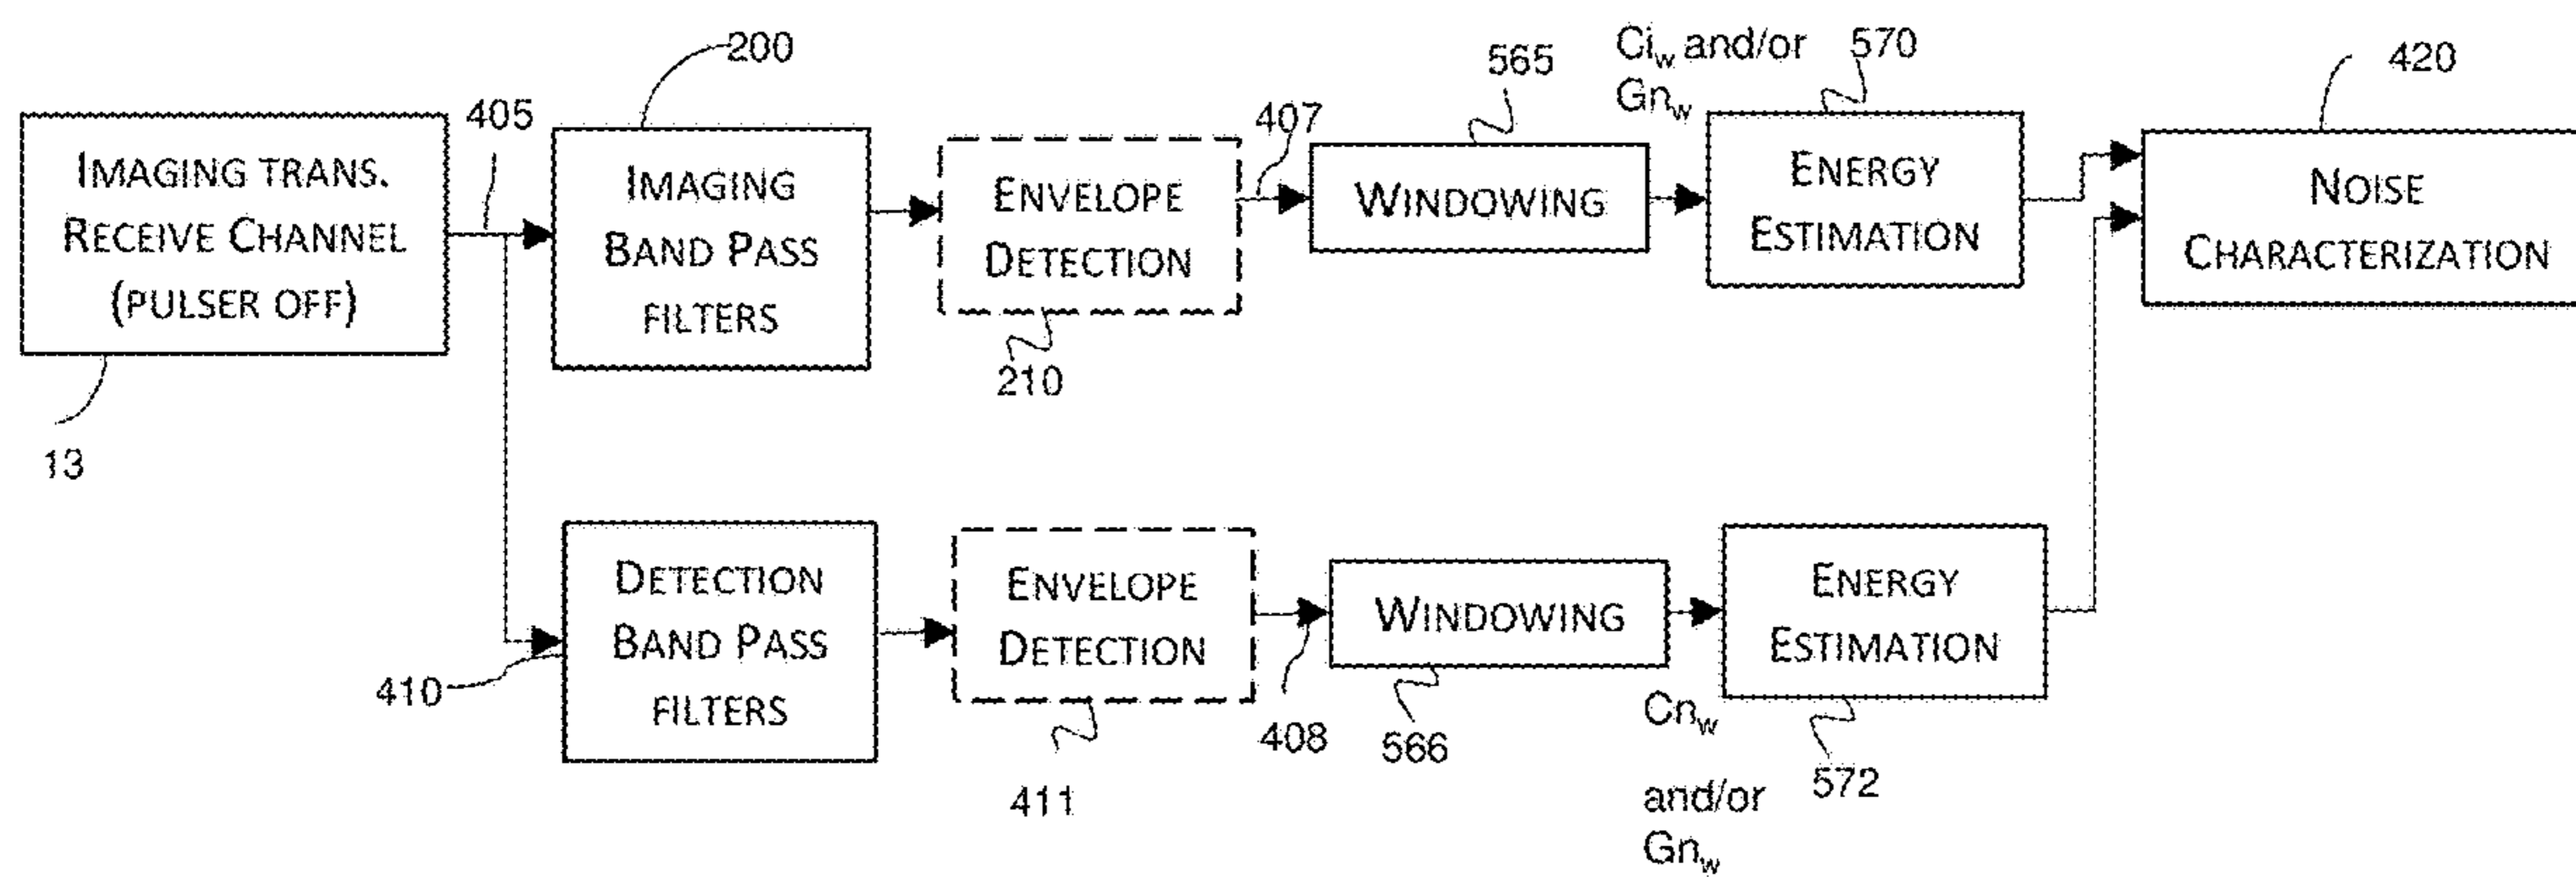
200

565

$Ci_w$ and/or $Gn_w$

570

420

Imaging trans. Receive Channel (pulser off)

405

Imaging Band Pass filters

Envelope Detection

407

Windowing

Energy Estimation

Noise Characterization

210

13

Detection Band Pass filters

Envelope Detection

Windowing

Energy Estimation

410

411

408

566

$Cn_w$

and/or $Gn_w$

572